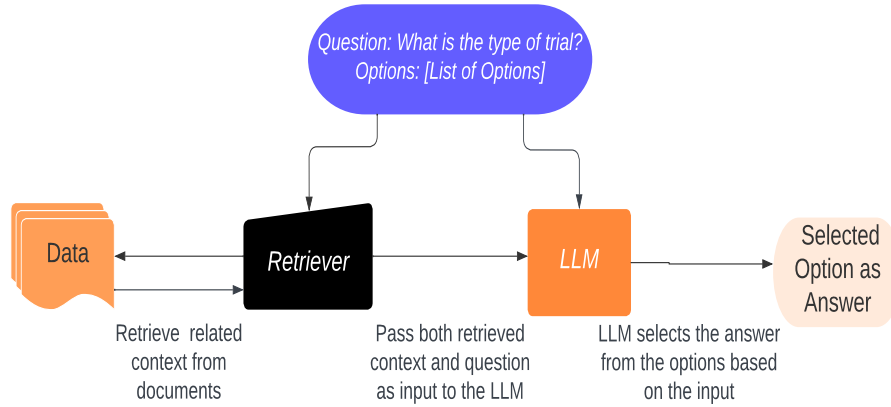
Question: What is the type of trial?
Options: [List of Options]

Data

Retriever

LLM

Selected Option as Answer

Retrieve related context from documents

Pass both retrieved context and question as input to the LLM

LLM selects the answer from the options based on the input